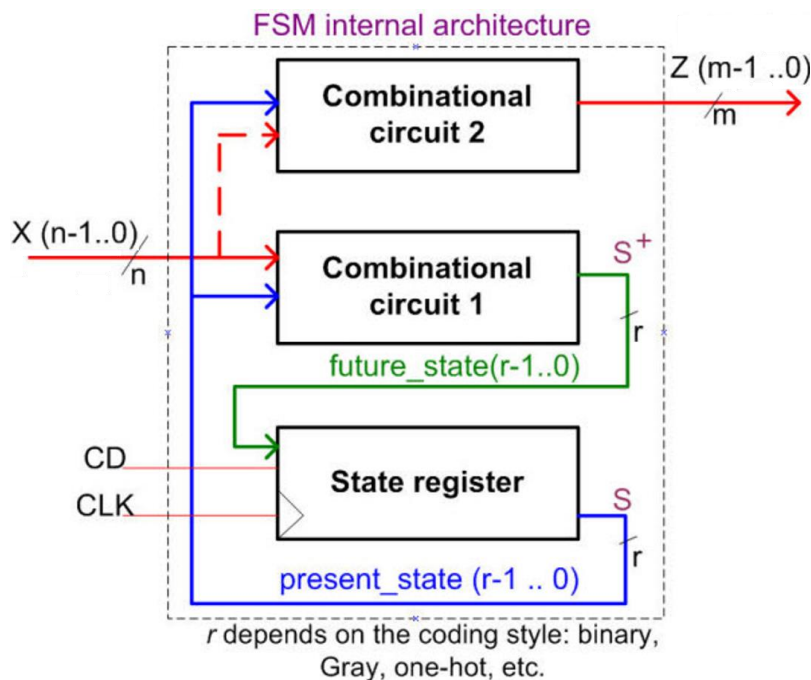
FSM internal architecture

Z (m-1 ..0)

m

Combinational circuit 2

X (n-1..0)

n

Combinational circuit 1

$S^+$

r

future_state(r-1..0)

CD

CLK

State register

S

r

present_state (r-1 .. 0)

*r* depends on the coding style: binary, Gray, one-hot, etc.